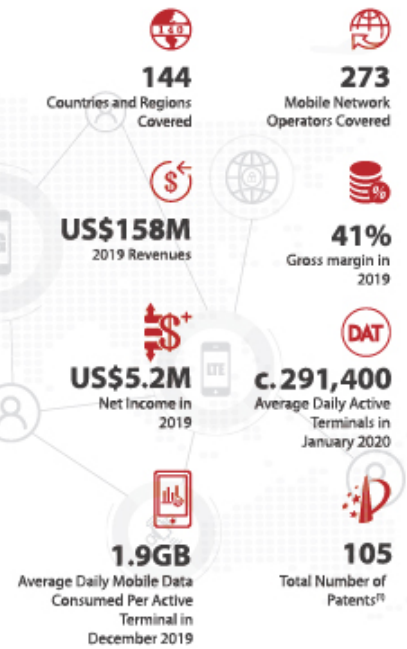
140

144
Countries and Regions Covered

273
Mobile Network Operators Covered

US$158M
2019 Revenues

41%
Gross margin in 2019

US$5.2M
Net Income in 2019

DAT

c.291,400
Average Daily Active Terminals in January 2020

LTE

1.9GB
Average Daily Mobile Data Consumed Per Active Terminal in December 2019

105
Total Number of Patents$^{(1)}$